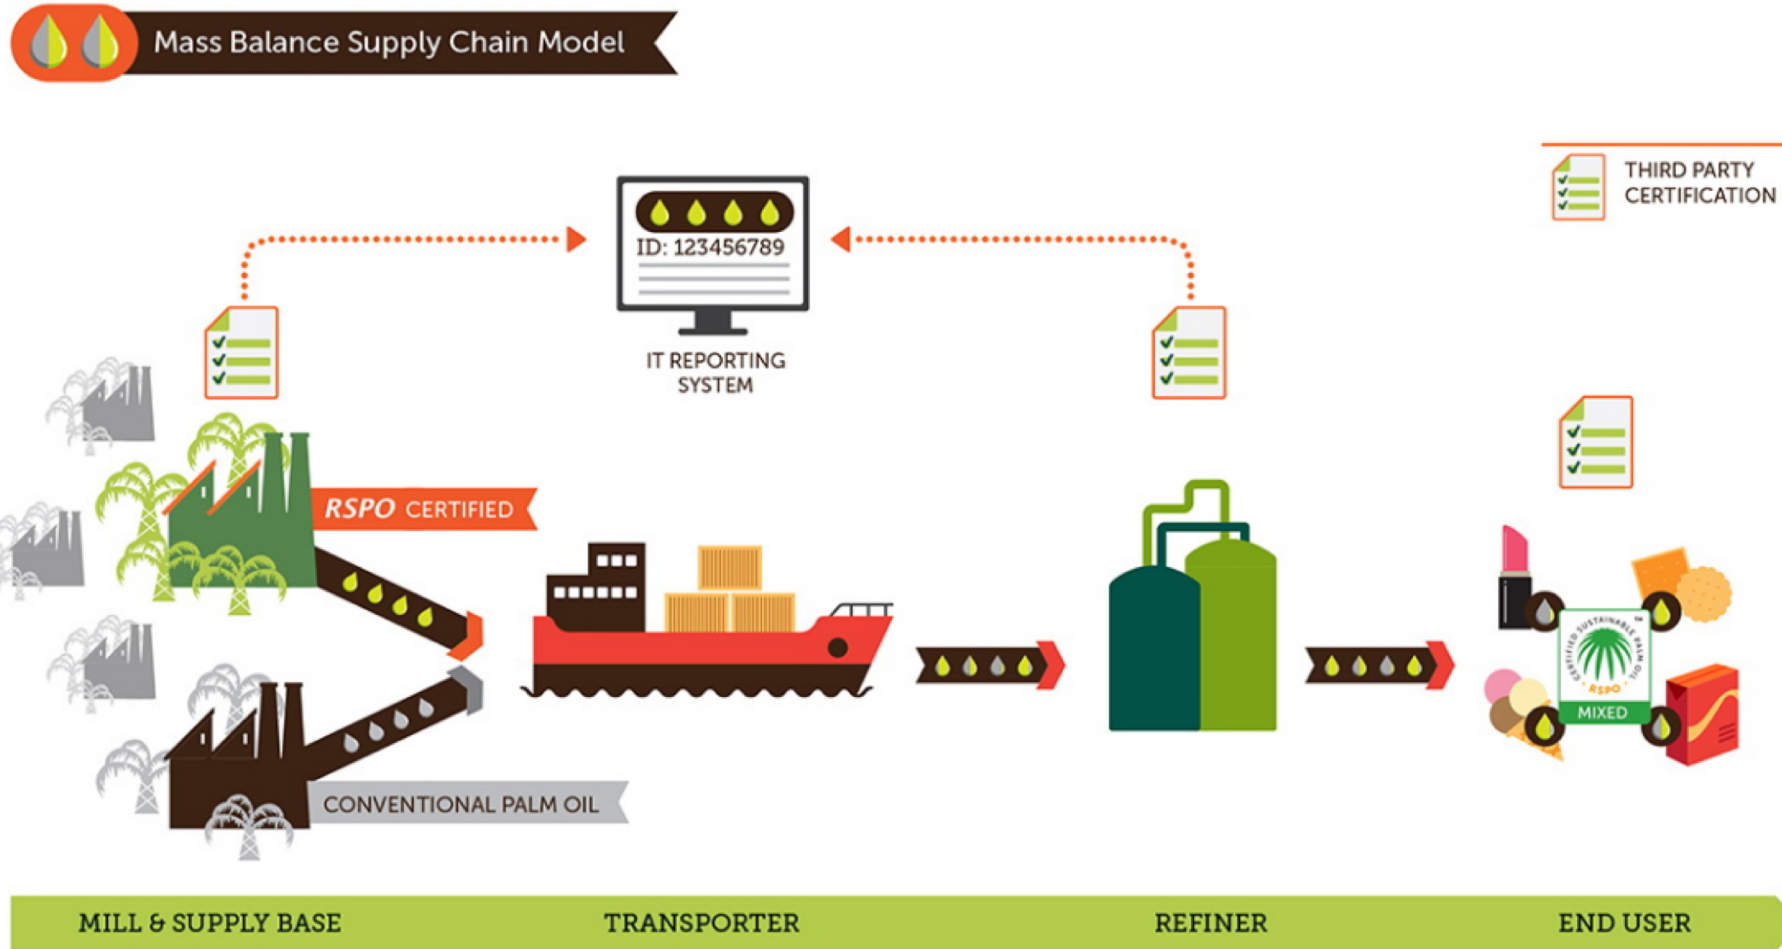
Mass Balance Supply Chain Model

THIRD PARTY CERTIFICATION

ID: 123456789

IT REPORTING SYSTEM

RSPO CERTIFIED

CONVENTIONAL PALM OIL

CERTIFIED SUSTAINABLE PALM OIL

RSPO

MIXED

MILL & SUPPLY BASE

TRANSPORTER

REFINER

END USER